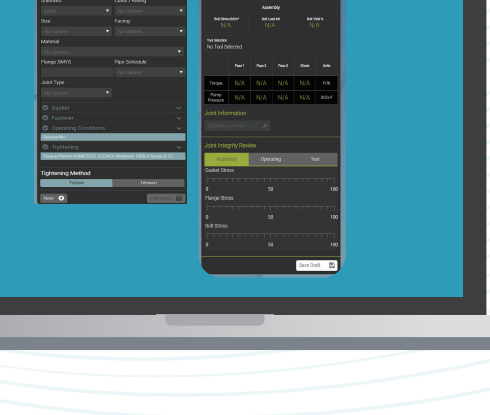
Size
Facing
Material
Flange SMYS
Pipe Schedule
Joint Type
Gasket
Fastener
Operating Conditions
Tightening
Tightening Method
Torque
Tension
New

Assembly
N/A
N/A
N/A
Tool Selection
No Tool Selected

| | Pass 1 | Pass 2 | Pass 3 | Check | Units |
|---|---|---|---|---|---|
| Torque | N/A | N/A | N/A | N/A | ft-lb |
| Pump Pressure | N/A | N/A | N/A | N/A | MPa |

Joint Information
Joint Integrity Review
Assembly
Operating
Tool
Gasket Stress
0
50
100
Flange Stress
0
50
100
Bolt Stress
0
50
100
Save Draft